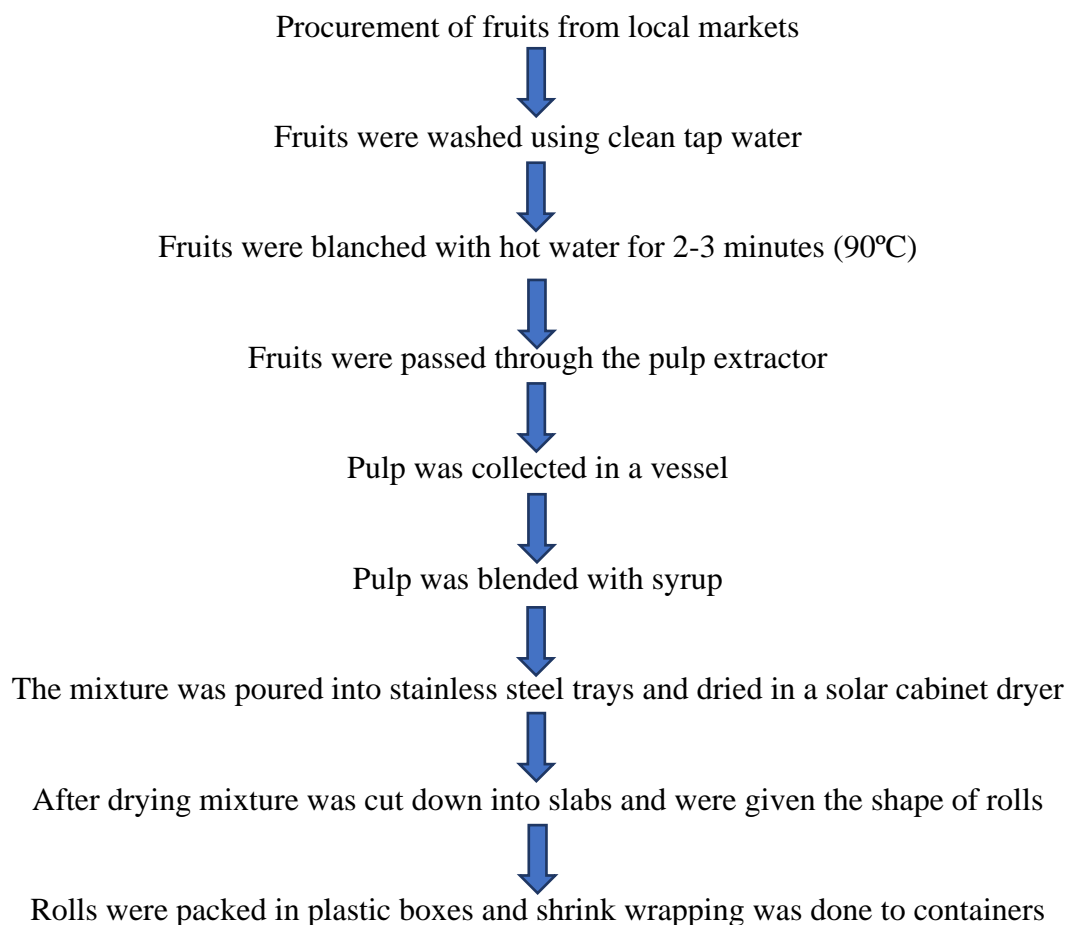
Procurement of fruits from local markets

Fruits were washed using clean tap water

Fruits were blanched with hot water for 2-3 minutes (90ºC)

Fruits were passed through the pulp extractor

Pulp was collected in a vessel

Pulp was blended with syrup

The mixture was poured into stainless steel trays and dried in a solar cabinet dryer

After drying mixture was cut down into slabs and were given the shape of rolls

Rolls were packed in plastic boxes and shrink wrapping was done to containers